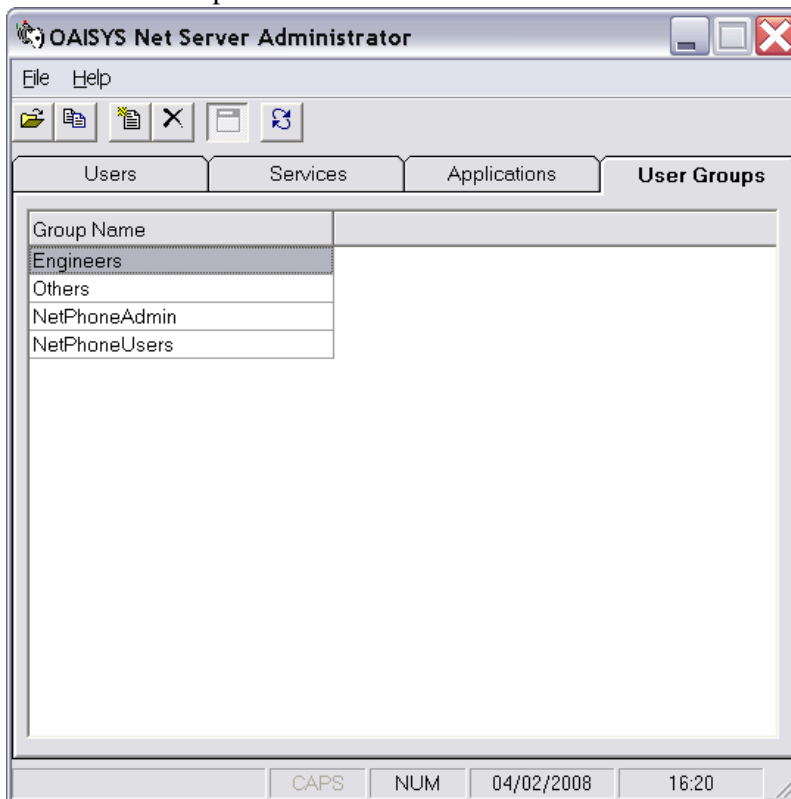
OAISYS Net Server Administrator

File Help

| Users | Services | Applications | User Groups |
|---|---|---|---|

| Group Name |
|---|
| Engineers |
| Others |
| NetPhoneAdmin |
| NetPhoneUsers |

CAPS NUM 04/02/2008 16:20